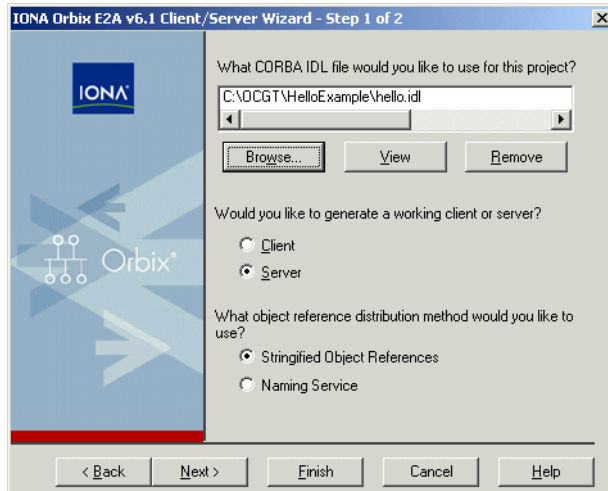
IONA Orbix E2A v6.1 Client/Server Wizard - Step 1 of 2

IONA

Orbix

What CORBA IDL file would you like to use for this project?

C:\OCGT\HelloExample\hello.idl

Browse...

View

Remove

Would you like to generate a working client or server?

Client

Server

What object reference distribution method would you like to use?

Stringified Object References

Naming Service

< Back

Next >

Finish

Cancel

Help